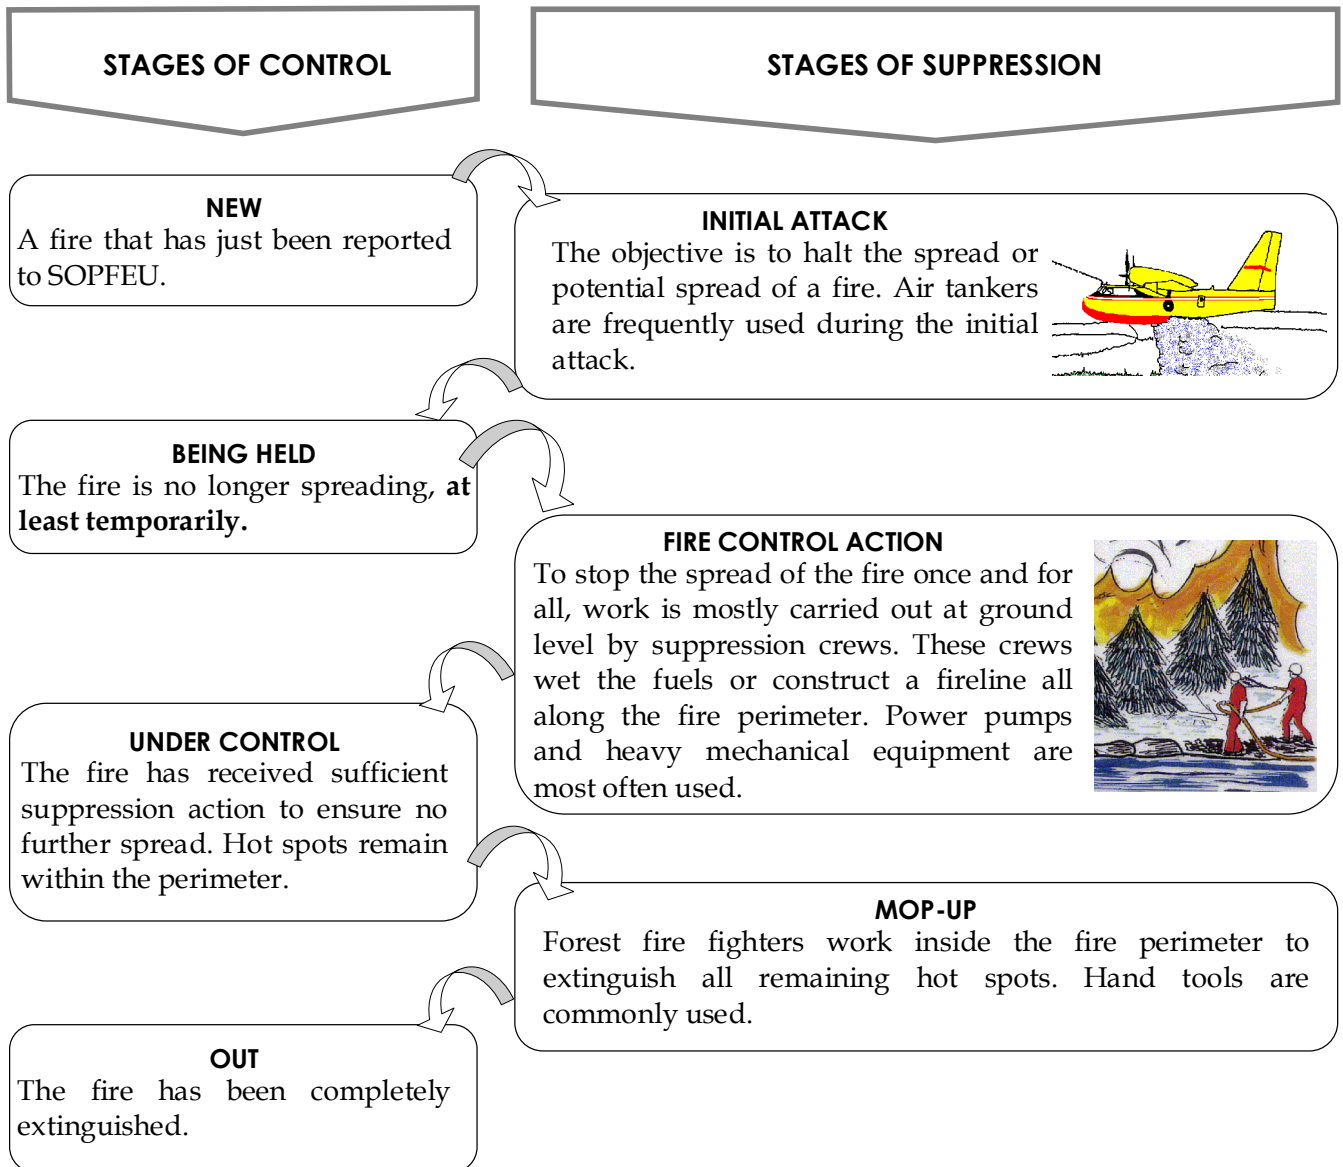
STAGES OF CONTROL

STAGES OF SUPPRESSION

NEW
A fire that has just been reported to SOPFEU.

INITIAL ATTACK
The objective is to halt the spread or potential spread of a fire. Air tankers are frequently used during the initial attack.

BEING HELD
The fire is no longer spreading, **at least temporarily.**

FIRE CONTROL ACTION
To stop the spread of the fire once and for all, work is mostly carried out at ground level by suppression crews. These crews wet the fuels or construct a fireline all along the fire perimeter. Power pumps and heavy mechanical equipment are most often used.

UNDER CONTROL
The fire has received sufficient suppression action to ensure no further spread. Hot spots remain within the perimeter.

MOP-UP
Forest fire fighters work inside the fire perimeter to extinguish all remaining hot spots. Hand tools are commonly used.

OUT
The fire has been completely extinguished.